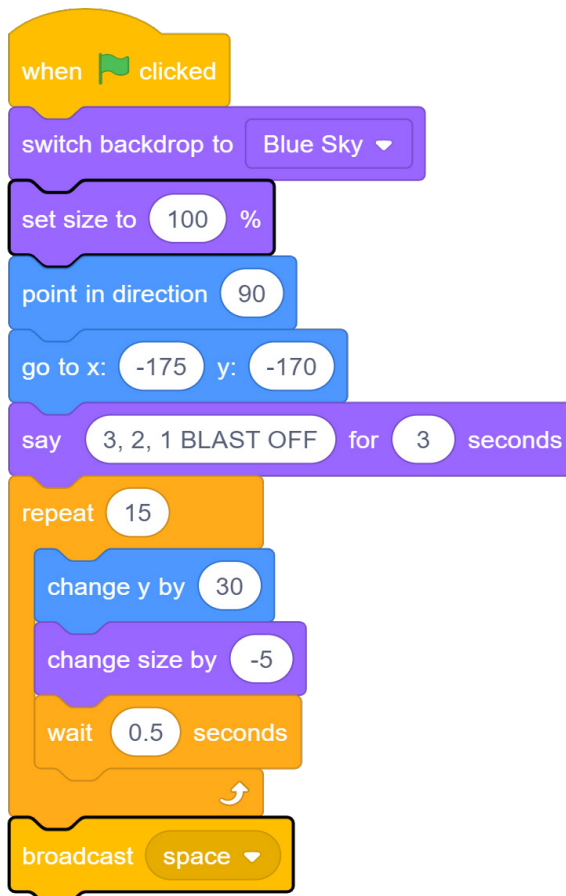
when clicked

switch backdrop to Blue Sky

set size to 100 %

point in direction 90

go to x: -175 y: -170

say 3, 2, 1 BLAST OFF for 3 seconds

repeat 15

change y by 30

change size by -5

wait 0.5 seconds

broadcast space